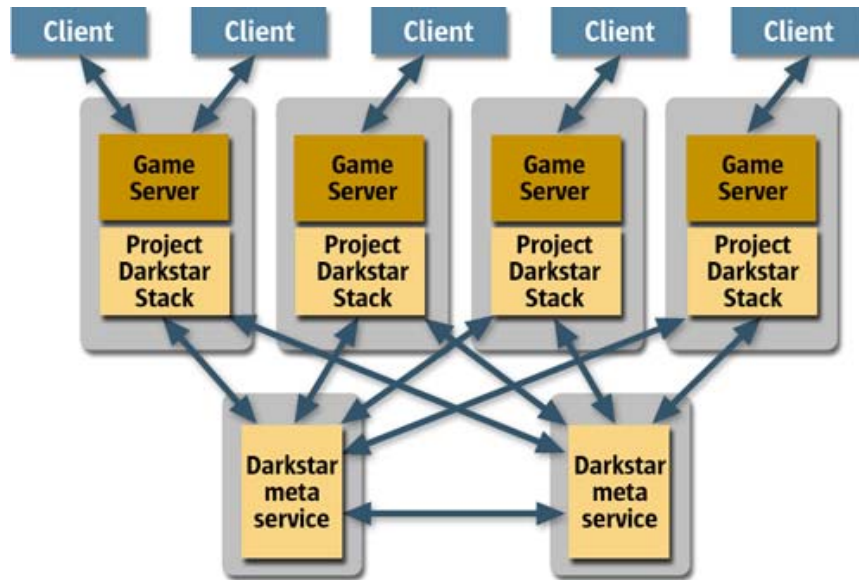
Client Client Client Client Client

Game Server

Project Darkstar Stack

Game Server

Project Darkstar Stack

Game Server

Project Darkstar Stack

Game Server

Project Darkstar Stack

Darkstar meta service

Darkstar meta service